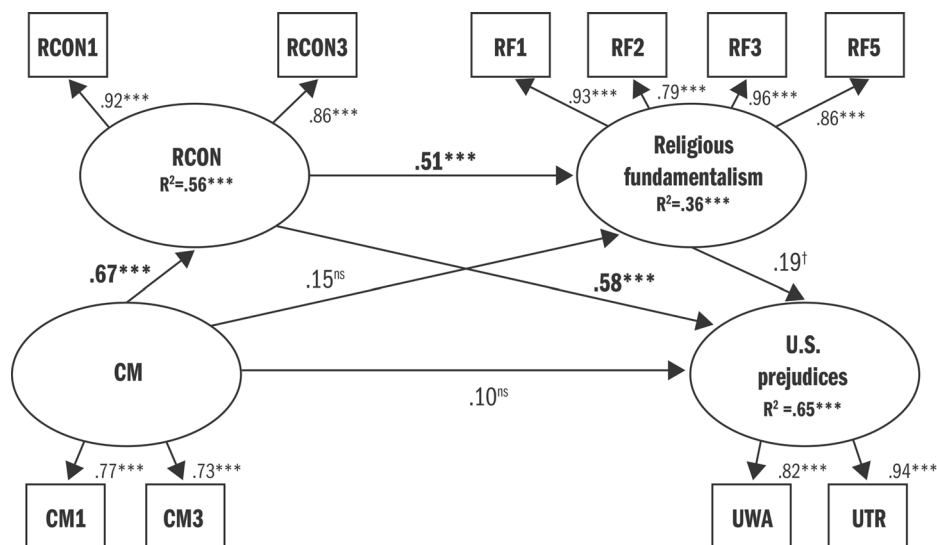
RCON1

RCON3

.92***

.86***

RCON
$R^2$=.56***

RF1

RF2

RF3

RF5

.93***

.79***

.96***

.86***

.51***

Religious fundamentalism
$R^2$=.36***

.67***

.15$^{ns}$

.58***

.19$^{†}$

CM

.10$^{ns}$

U.S. prejudices
$R^2$ =.65***

.77***

.73***

.82***

.94***

CM1

CM3

UWA

UTR